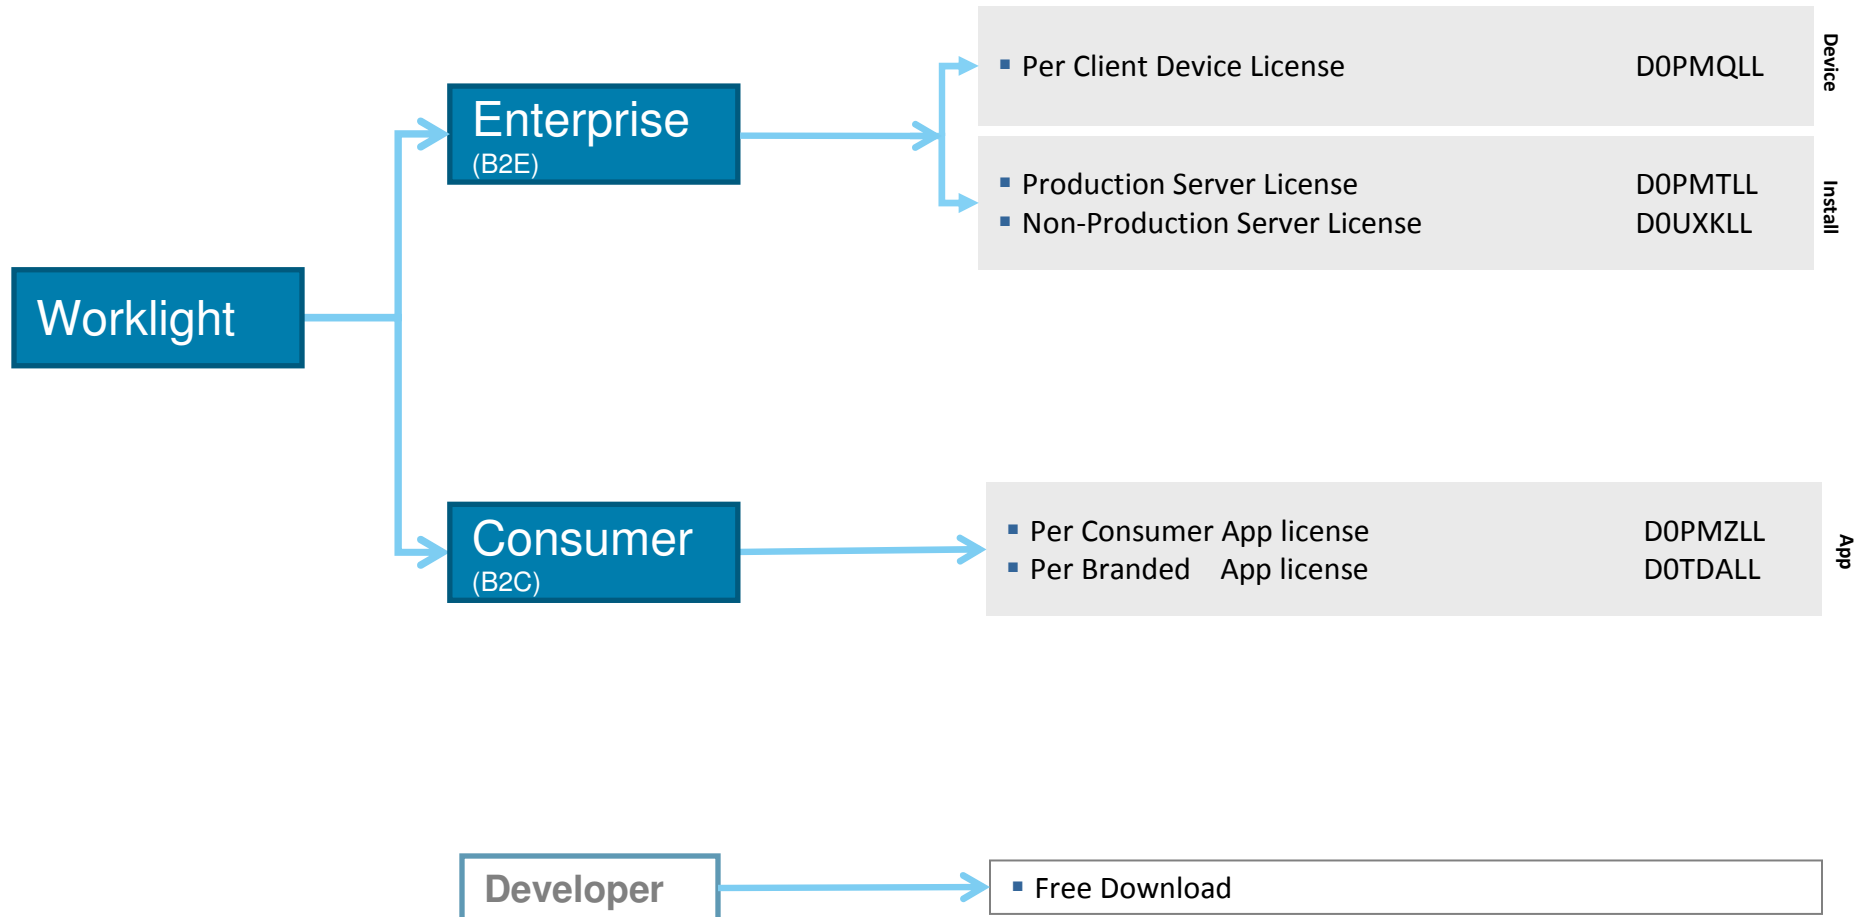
Worklight

Enterprise
(B2E)

Per Client Device License D0PMQLL

Device

Production Server License D0PMTLL
Non-Production Server License D0UXKLL

Install

Consumer
(B2C)

Per Consumer App license D0PMZLL
Per Branded App license D0TDALL

App

Developer

Free Download